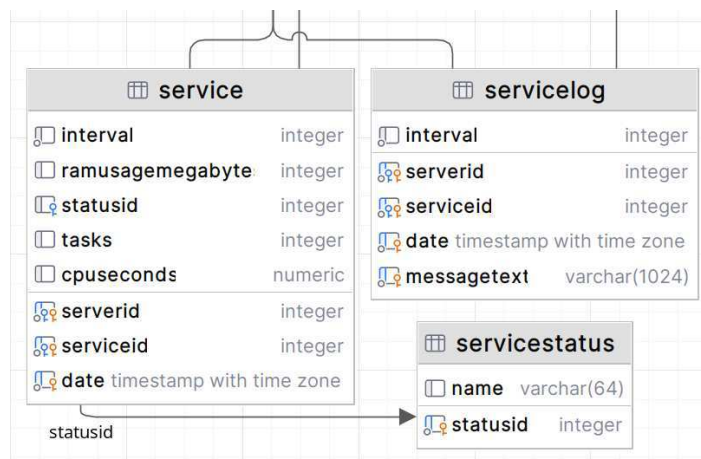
service

| | |
|---|---|
| interval | integer |
| ramusagemegabyte | integer |
| statusid | integer |
| tasks | integer |
| cpuseconds | numeric |
| serverid | integer |
| serviceid | integer |
| date | timestamp with time zone |

servicelog

| | |
|---|---|
| interval | integer |
| serverid | integer |
| serviceid | integer |
| date | timestamp with time zone |
| messagetext | varchar(1024) |

servicestatus

| | |
|---|---|
| name | varchar(64) |
| statusid | integer |

statusid